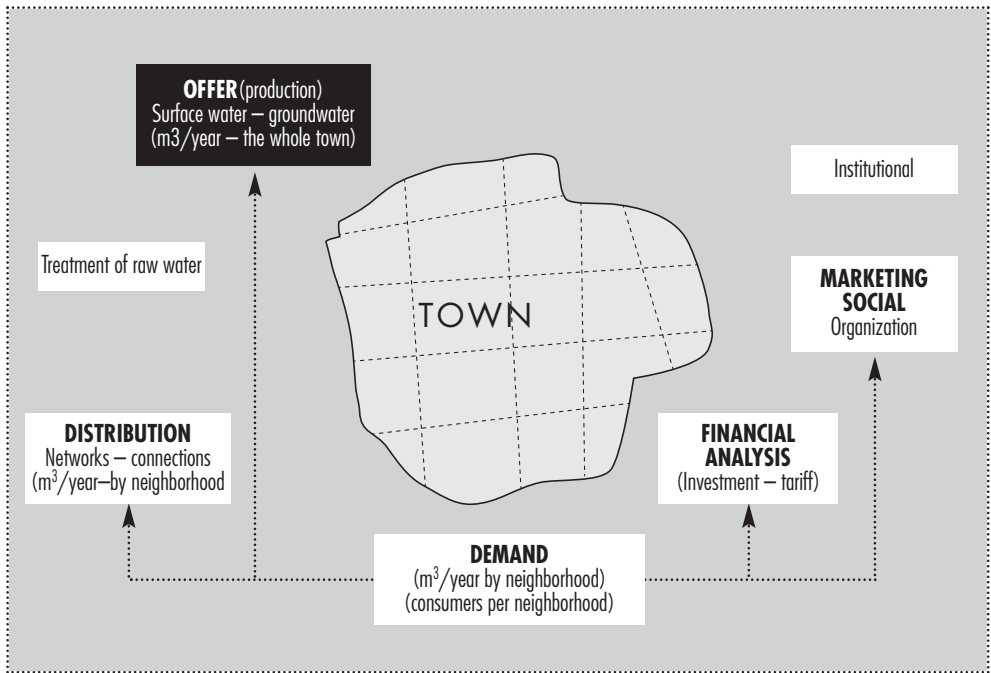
**OFFER** (production)
Surface water – groundwater
(m3/year – the whole town)

Institutional

Treatment of raw water

TOWN

**MARKETING SOCIAL**
Organization

**DISTRIBUTION**
Networks – connections
($m^3$/year–by neighborhood

**FINANCIAL ANALYSIS**
(Investment – tariff)

**DEMAND**
($m^3$/year by neighborhood)
(consumers per neighborhood)